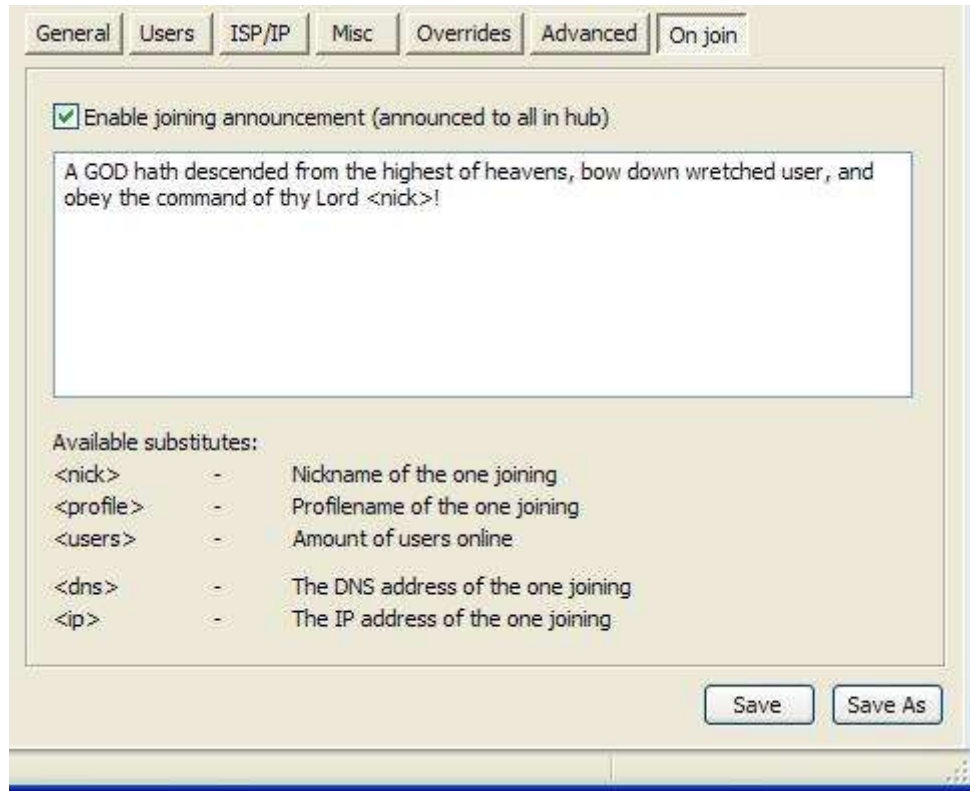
General | Users | ISP/IP | Misc | Overrides | Advanced | On join

Enable joining announcement (announced to all in hub)

A GOD hath descended from the highest of heavens, bow down wretched user, and obey the command of thy Lord <nick>!

Available substitutes:

| | | |
|---|---|---|
| <nick> | - | Nickname of the one joining |
| <profile> | - | Profilename of the one joining |
| <users> | - | Amount of users online |
| <dns> | - | The DNS address of the one joining |
| <ip> | - | The IP address of the one joining |

Save | Save As